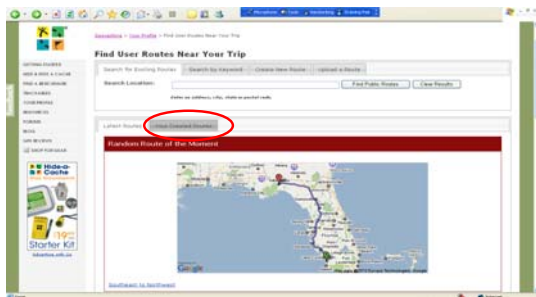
Find User Routes Near Your Trip

Search for Existing Routes | Search by keyword | Create New Route | Upload a Route

Search Location:

Find Public Routes | Clear Results

Latest Routes | Most Cloned Routes

Random Route of the Moment

Hide-a-Cache

Starter Kit

Google

Southeast to Northwest